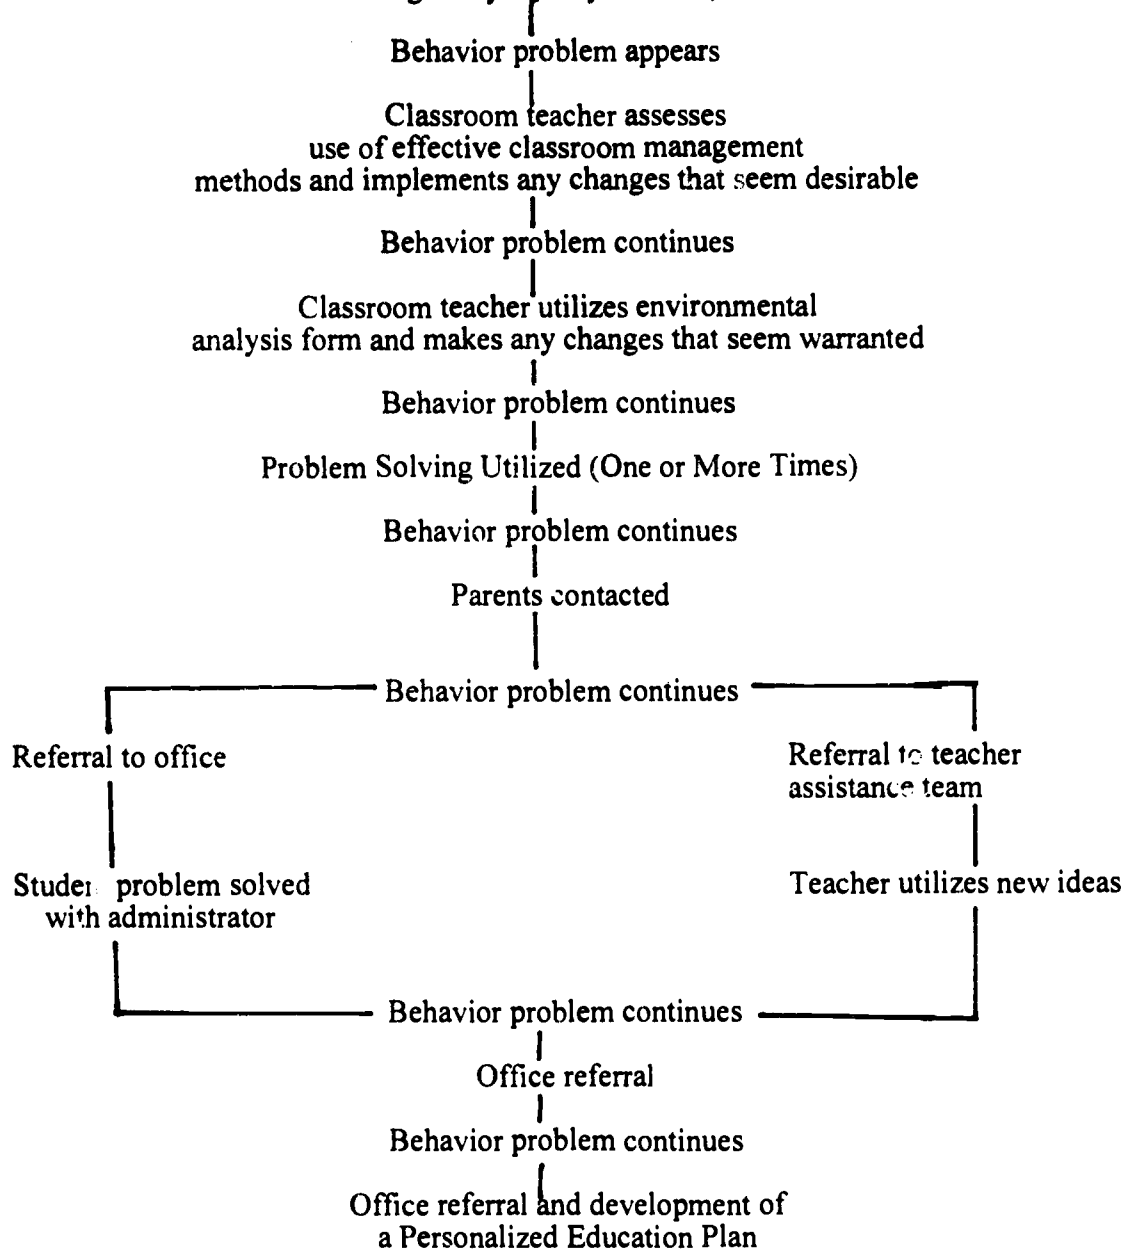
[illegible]

Behavior problem appears

Classroom teacher assesses use of effective classroom management methods and implements any changes that seem desirable

Behavior problem continues

Classroom teacher utilizes environmental analysis form and makes any changes that seem warranted

Behavior problem continues

Problem Solving Utilized (One or More Times)

Behavior problem continues

Parents contacted

Behavior problem continues

Referral to office

Student problem solved with administrator

Referral to teacher assistance team

Teacher utilizes new ideas

Behavior problem continues

Office referral

Behavior problem continues

Office referral and development of a Personalized Education Plan